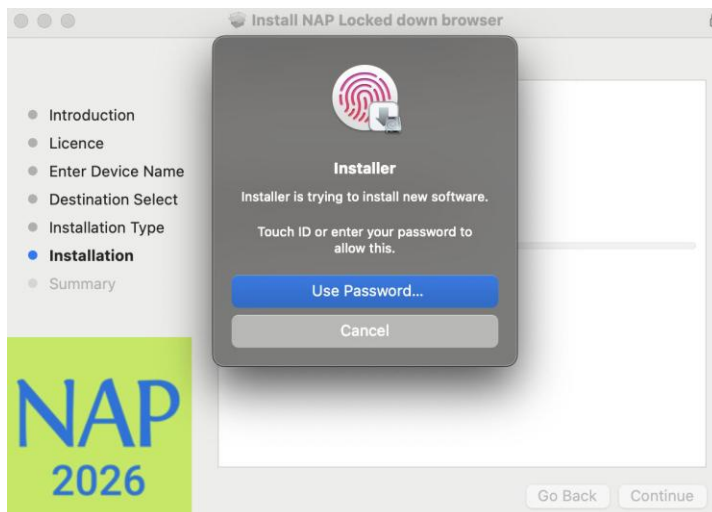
Install NAP Locked down browser

Introduction
Licence
Enter Device Name
Destination Select
Installation Type
Installation
Summary

Installer
Installer is trying to install new software.

Touch ID or enter your password to allow this.

Use Password...
Cancel

NAP
2026

Go Back
Continue